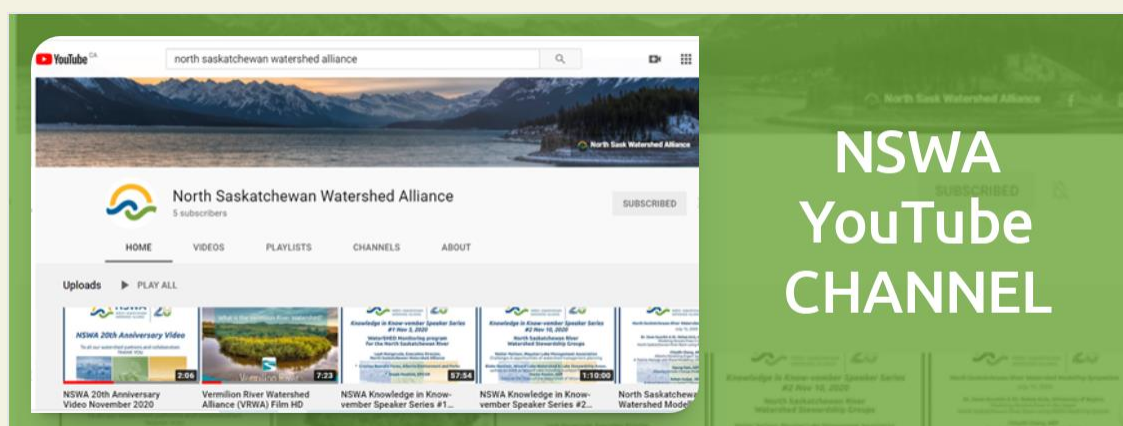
YouTube CA

north saskatchewan watershed alliance

North Sask Watershed Alliance

North Saskatchewan Watershed Alliance
5 subscribers

SUBSCRIBED

HOME VIDEOS PLAYLISTS CHANNELS ABOUT

Uploads PLAY ALL

NSWA 20th Anniversary Video
2:06
NSWA 20th Anniversary Video November 2020

7:23
Vermilion River Watershed Alliance (VRWA) Film HD

Knowledge in Know-vember Speaker Series #1 Nov 3, 2020
57:54
NSWA Knowledge in Know-vember Speaker Series #1...

Knowledge in Know-vember Speaker Series #2 Nov 10, 2020
North Saskatchewan River Watershed Stewardship Groups
1:10:00
NSWA Knowledge in Know-vember Speaker Series #2...

North Saskatchewa... Watershed Mode...

NSWA YouTube CHANNEL